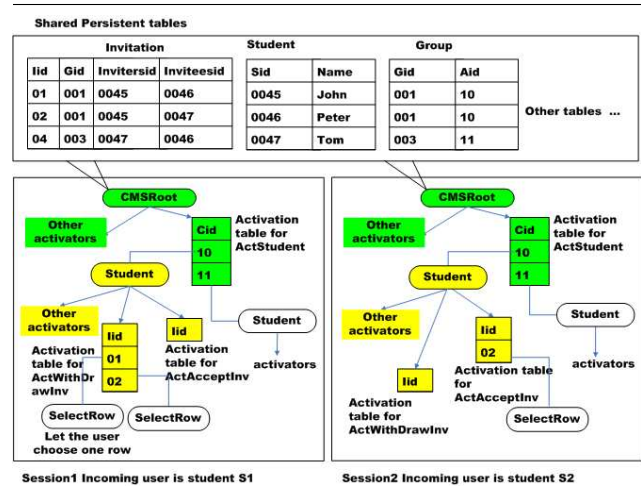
Shared Persistent tables

Invitation

| Iid | Gid | Invitersid | Inviteesid |
|---|---|---|---|
| 01 | 001 | 0045 | 0046 |
| 02 | 001 | 0045 | 0047 |
| 04 | 003 | 0047 | 0046 |

Student

| Sid | Name |
|---|---|
| 0045 | John |
| 0046 | Peter |
| 0047 | Tom |

Group

| Gid | Aid |
|---|---|
| 001 | 10 |
| 001 | 10 |
| 003 | 11 |

Other tables ...

CMSRoot

Other activators

Cid
10
11

Activation table for ActStudent

Student

Other activators

Iid
01
02

Activation table for ActWithDrawInv

Iid

Activation table for ActAcceptInv

Student

activators

SelectRow

SelectRow

Let the user choose one row

Session1 Incoming user is student S1

CMSRoot

Other activators

Cid
10
11

Activation table for ActStudent

Student

Other activators

Iid
02

Activation table for ActAcceptInv

Student

activators

Iid

Activation table for ActWithDrawInv

SelectRow

Session2 Incoming user is student S2